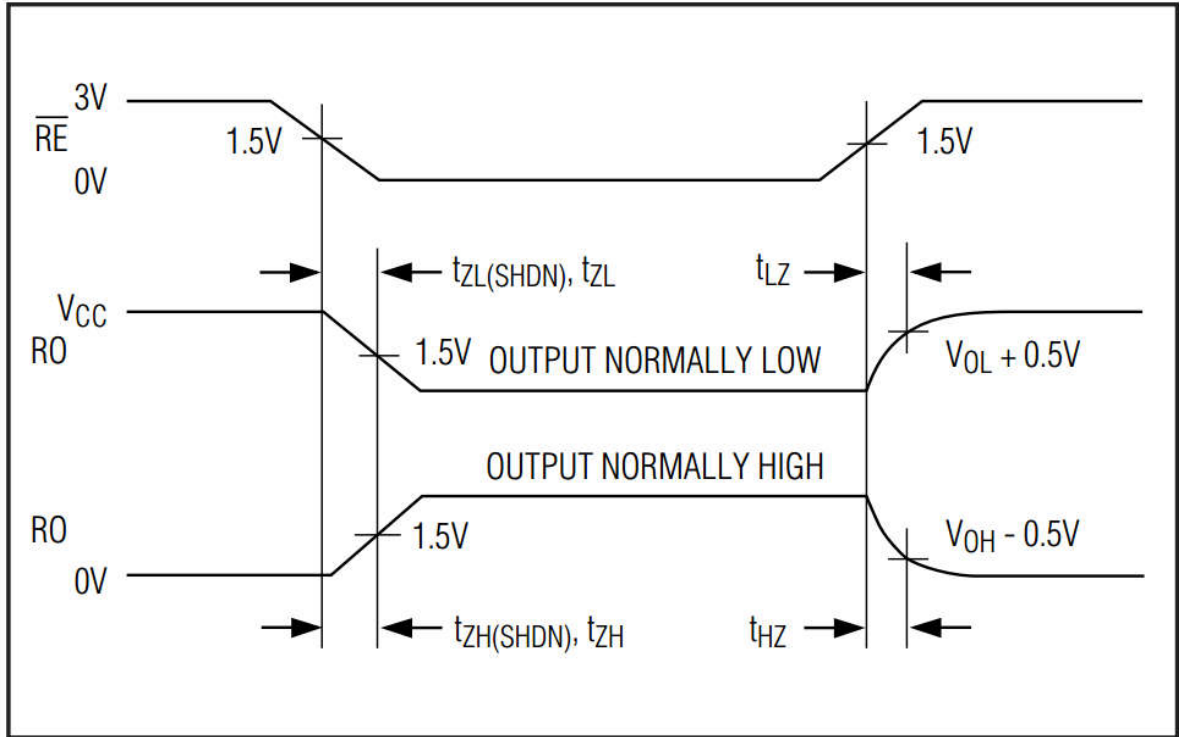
$\overline{RE}$ 3V
1.5V
0V
1.5V
$t_{ZL(SHDN)}$, $t_{ZL}$
$t_{LZ}$
$V_{CC}$
RO
1.5V OUTPUT NORMALLY LOW
$V_{OL}$ + 0.5V
OUTPUT NORMALLY HIGH
RO
1.5V
$V_{OH}$ - 0.5V
0V
$t_{ZH(SHDN)}$, $t_{ZH}$
$t_{HZ}$